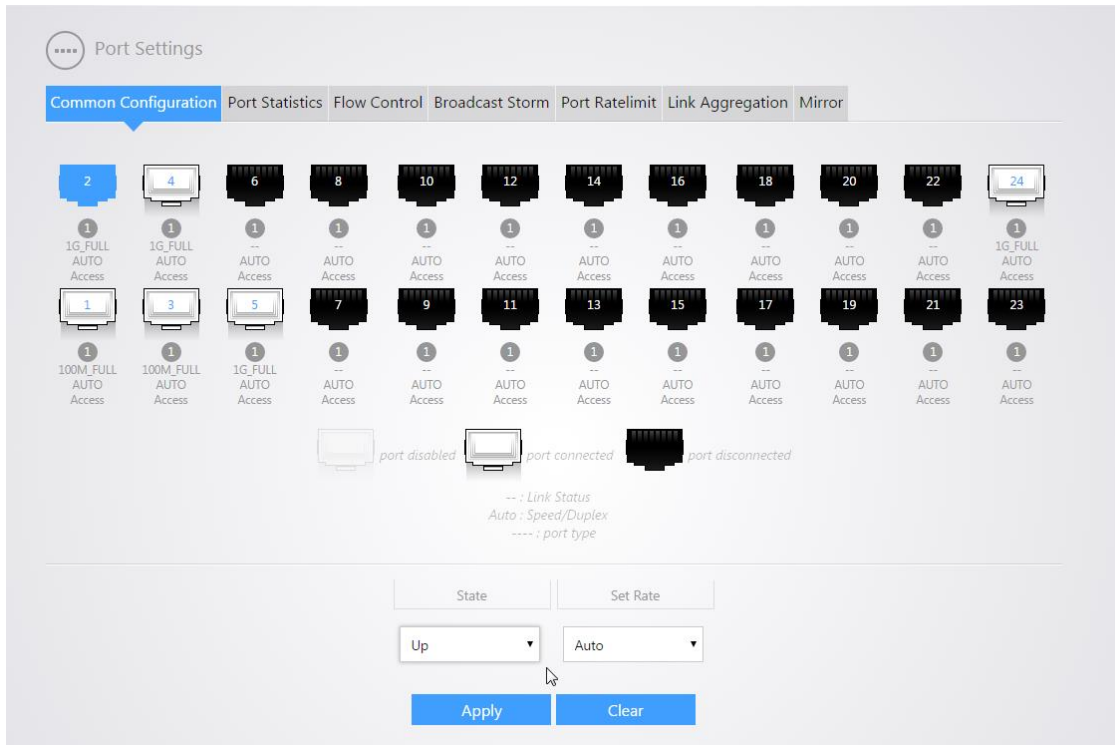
Port Settings

Common Configuration Port Statistics Flow Control Broadcast Storm Port Ratelimit Link Aggregation Mirror

2 4 6 8 10 12 14 16 18 20 22 24

1 1 1 1 1 1 1 1 1 1 1 1

1G_FULL AUTO Access
1G_FULL AUTO Access
-- AUTO Access
-- AUTO Access
-- AUTO Access
-- AUTO Access
-- AUTO Access
-- AUTO Access
-- AUTO Access
-- AUTO Access
-- AUTO Access
1G_FULL AUTO Access

1 3 5 7 9 11 13 15 17 19 21 23

1 1 1 1 1 1 1 1 1 1 1 1

100M_FULL AUTO Access
100M_FULL AUTO Access
1G_FULL AUTO Access
-- AUTO Access
-- AUTO Access
-- AUTO Access
-- AUTO Access
-- AUTO Access
-- AUTO Access
-- AUTO Access
-- AUTO Access
-- AUTO Access

port disabled port connected port disconnected

-- : Link Status
Auto : Speed/Duplex
---- : port type

State Set Rate

Up Auto

Apply Clear